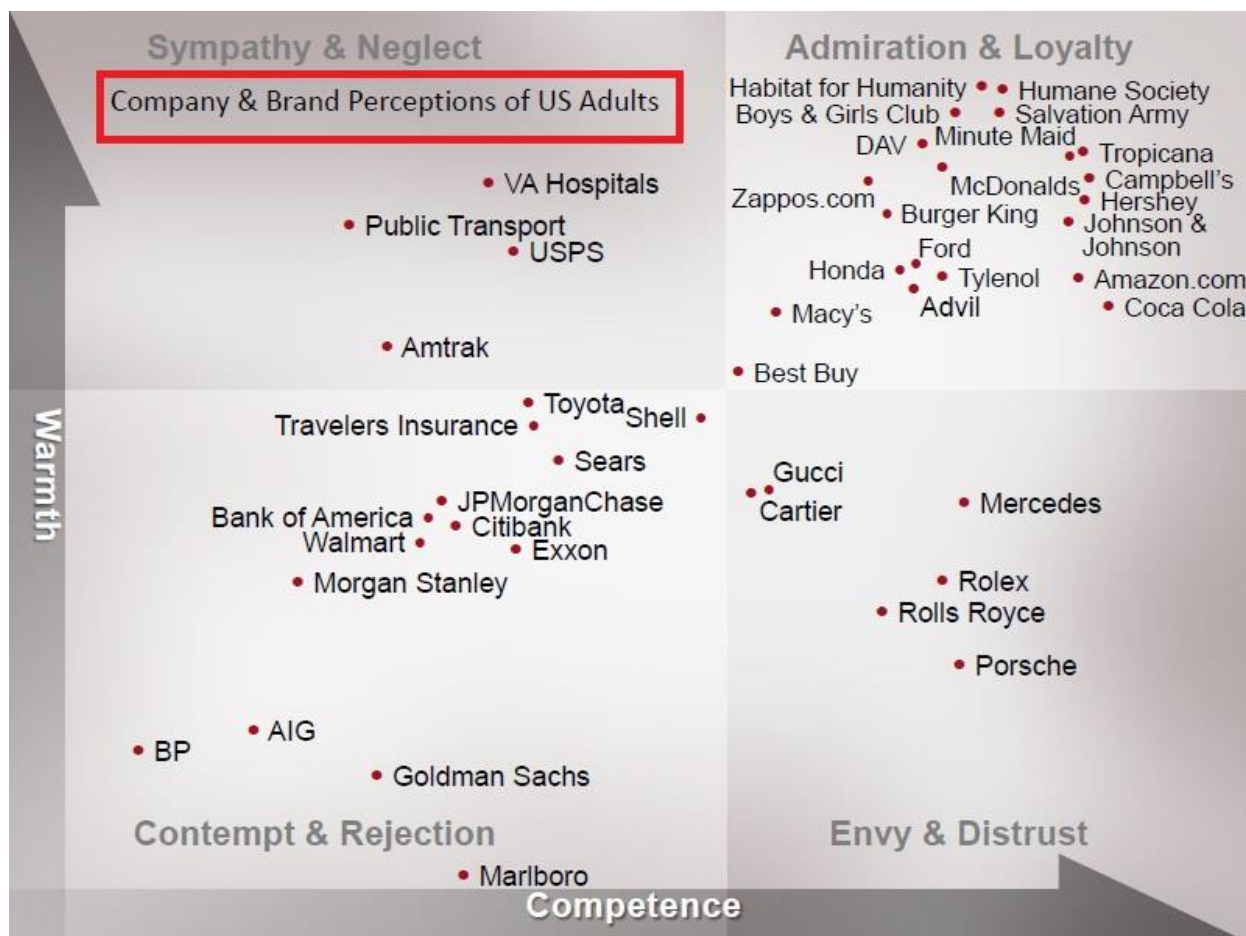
Sympathy & Neglect

Company & Brand Perceptions of US Adults

Admiration & Loyalty

Habitat for Humanity
Humane Society
Boys & Girls Club
Salvation Army
DAV
Minute Maid
Tropicana
McDonalds
Campbell's
Hershey
Zappos.com
Burger King
Johnson & Johnson
Ford
Honda
Tylenol
Amazon.com
Advil
Coca Cola
Macy's
Best Buy

VA Hospitals
Public Transport
USPS
Amtrak

Warmth

Toyota
Shell
Travelers Insurance
Sears
JPMorganChase
Bank of America
Citibank
Walmart
Exxon
Morgan Stanley

Gucci
Cartier
Mercedes
Rolex
Rolls Royce
Porsche

AIG
BP
Goldman Sachs

Contempt & Rejection

Envy & Distrust

Marlboro

Competence